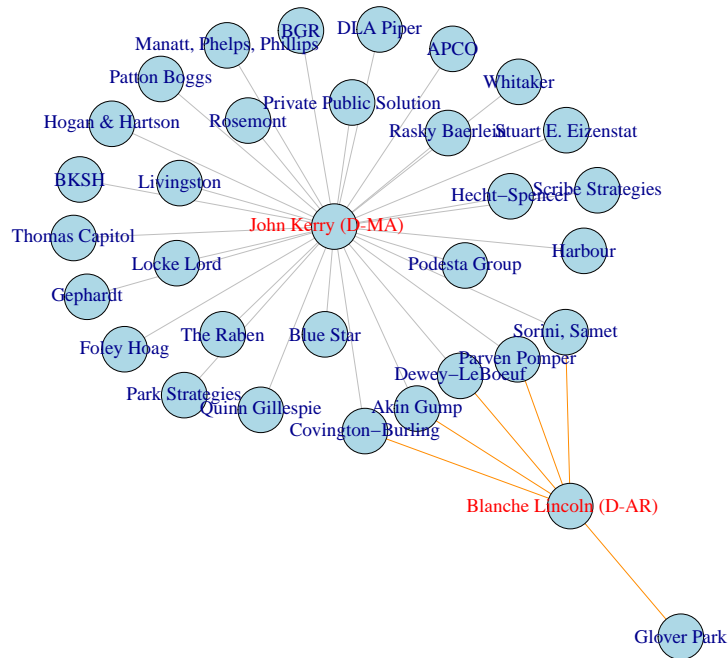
BGR
DLA Piper
Manatt, Phelps, Phillips
APCO
Patton Boggs
Whitaker
Private Public Solution
Hogan & Hartson
Rosemont
Rasky Baerlein
Stuart E. Eizenstat
BKSH
Livingston
Hecht–Spencer
Scribe Strategies
Thomas Capitol
John Kerry (D-MA)
Harbour
Locke Lord
Podesta Group
Gephardt
Sorini, Samet
The Raben
Blue Star
Foley Hoag
Parven Pomper
Dewey–LeBoeuf
Park Strategies
Akin Gump
Quinn Gillespie
Covington–Burling
Blanche Lincoln (D-AR)
Glover Park